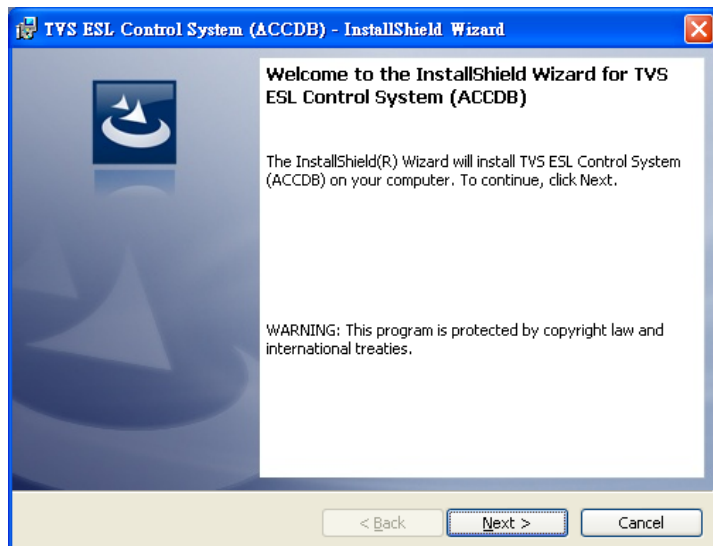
TVS ESL Control System (ACCDB) - InstallShield Wizard

Welcome to the InstallShield Wizard for TVS ESL Control System (ACCDB)

The InstallShield(R) Wizard will install TVS ESL Control System (ACCDB) on your computer. To continue, click Next.

WARNING: This program is protected by copyright law and international treaties.

< Back

Next >

Cancel